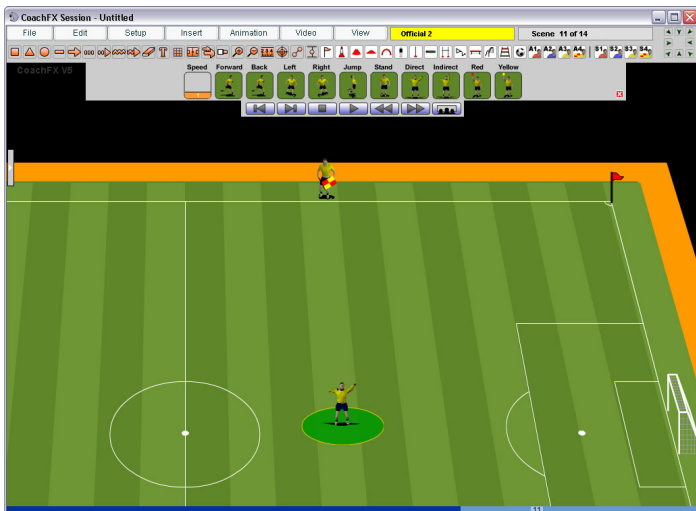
CoachFX Session - Untitled

File
Edit
Setup
Insert
Animation
Video
View
Official 2
Scene 11 of 14

CoachFX V5

Speed
Forward
Back
Left
Right
Jump
Stand
Direct
Indirect
Red
Yellow

A1
A2
A3
A4
S1
S2
S3
S4

11